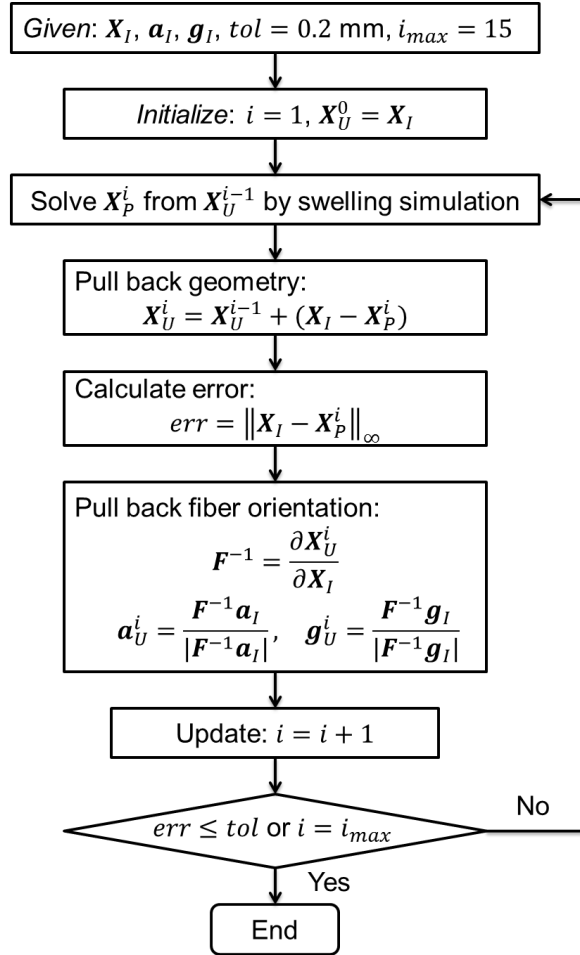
*Given*: $\boldsymbol{X}_I$, $\boldsymbol{a}_I$, $\boldsymbol{g}_I$, $tol = 0.2$ mm, $i_{max} = 15$

*Initialize*: $i = 1$, $\boldsymbol{X}_U^0 = \boldsymbol{X}_I$

Solve $\boldsymbol{X}_P^i$ from $\boldsymbol{X}_U^{i-1}$ by swelling simulation

Pull back geometry:
$\boldsymbol{X}_U^i = \boldsymbol{X}_U^{i-1} + (\boldsymbol{X}_I - \boldsymbol{X}_P^i)$

Calculate error:
$err = \left\|\boldsymbol{X}_I - \boldsymbol{X}_P^i\right\|_\infty$

Pull back fiber orientation:
$\boldsymbol{F}^{-1} = \frac{\partial \boldsymbol{X}_U^i}{\partial \boldsymbol{X}_I}$
$\boldsymbol{a}_U^i = \frac{\boldsymbol{F}^{-1}\boldsymbol{a}_I}{|\boldsymbol{F}^{-1}\boldsymbol{a}_I|}$, $\boldsymbol{g}_U^i = \frac{\boldsymbol{F}^{-1}\boldsymbol{g}_I}{|\boldsymbol{F}^{-1}\boldsymbol{g}_I|}$

Update: $i = i + 1$

$err \leq tol$ or $i = i_{max}$

No

Yes

End